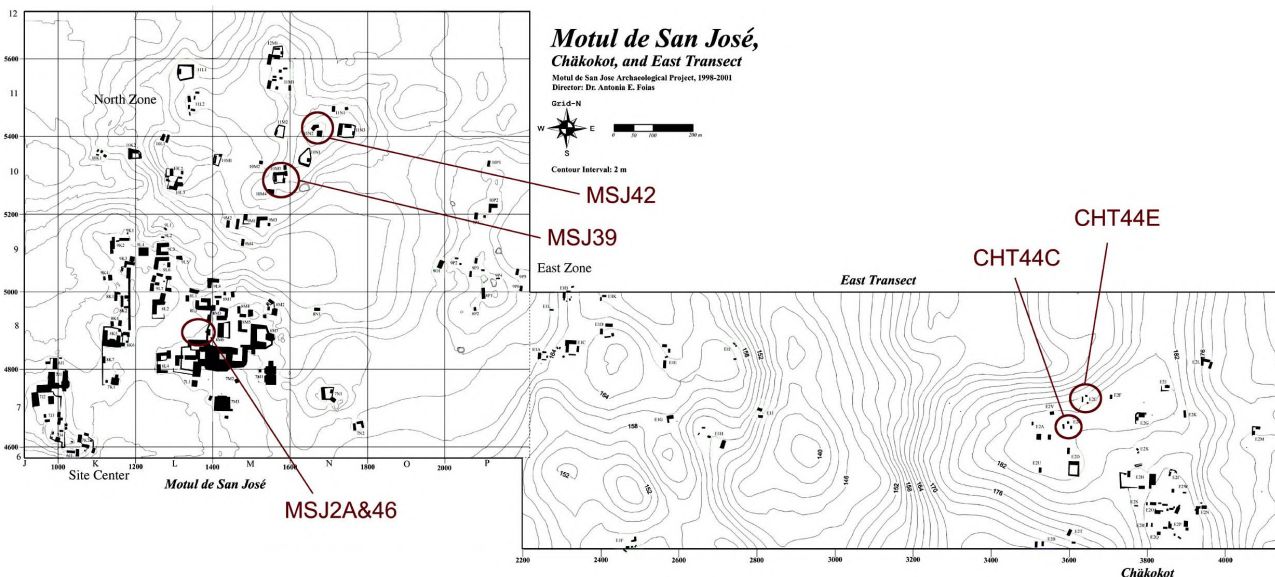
Motul de San José,

Chäkokot, and East Transect

Motul de San Jose Archaeological Project, 1998-2001
Director: Dr. Antonia E. Foias

Grid-N

W E S

0 50 100 200 m

Contour Interval: 2 m

North Zone

East Zone

East Transect

Site Center

Motul de San José

Chäkokot

MSJ42

MSJ39

MSJ2A&46

CHT44E

CHT44C

12
5600
11
5400
10
5200
9
5000
8
4800
7
4600
6

J 1000 K 1200 L 1400 M 1600 N 1800 O 2000 P

2200 2400 2600 2800 3000 3200 3400 3600 3800 4000

164
158
152
146
140
152
164
170
176
182